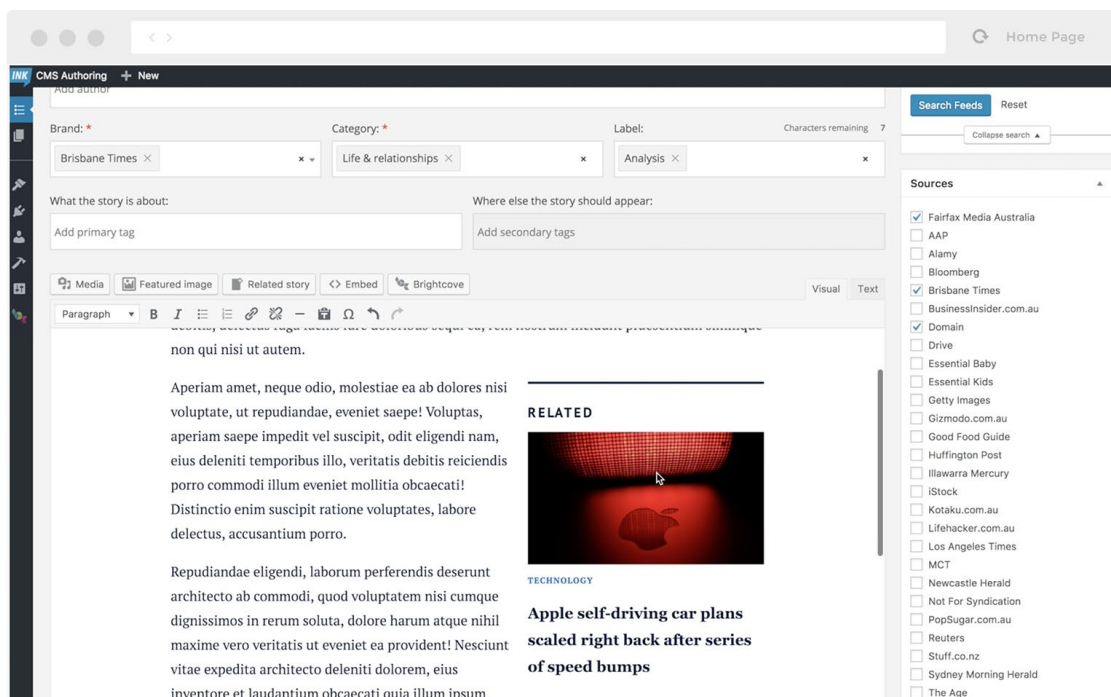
Home Page

INK CMS Authoring + New

Add author

Brand: *
Brisbane Times ×

Category: *
Life & relationships ×

Label:
Characters remaining 7
Analysis ×

What the story is about:
Add primary tag

Where else the story should appear:
Add secondary tags

Media  Featured image  Related story  <> Embed  Brightcove

Visual  Text

Paragraph

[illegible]

non qui nisi ut autem.

Aperiam amet, neque odio, molestiae ea ab dolores nisi voluptate, ut repudiandae, eveniet saepe! Voluptas, aperiam saepe impedit vel suscipit, odit eligendi nam, eius deleniti temporibus illo, veritatis debitis reiciendis porro commodi illum eveniet mollitia obcaecati! Distinctio enim suscipit ratione voluptates, labore delectus, accusantium porro.

Repudiandae eligendi, laborum perferendis deserunt architecto ab commodi, quod voluptatem nisi cumque dignissimos in rerum soluta, dolore harum atque nihil maxime vero veritatis ut eveniet ea provident! Nesciunt vitae expedita architecto deleniti dolorem, eius inventore et laudantium obcaecati quia illum ipsum

RELATED

TECHNOLOGY

Apple self-driving car plans scaled right back after series of speed bumps

Search Feeds  Reset

Collapse search ▲

Sources

Fairfax Media Australia
AAP
Alamy
Bloomberg
Brisbane Times
BusinessInsider.com.au
Domain
Drive
Essential Baby
Essential Kids
Getty Images
Gizmodo.com.au
Good Food Guide
Huffington Post
Illawarra Mercury
iStock
Kotaku.com.au
Lifehacker.com.au
Los Angeles Times
MCT
Newcastle Herald
Not For Syndication
PopSugar.com.au
Reuters
Stuff.co.nz
Sydney Morning Herald
The Age